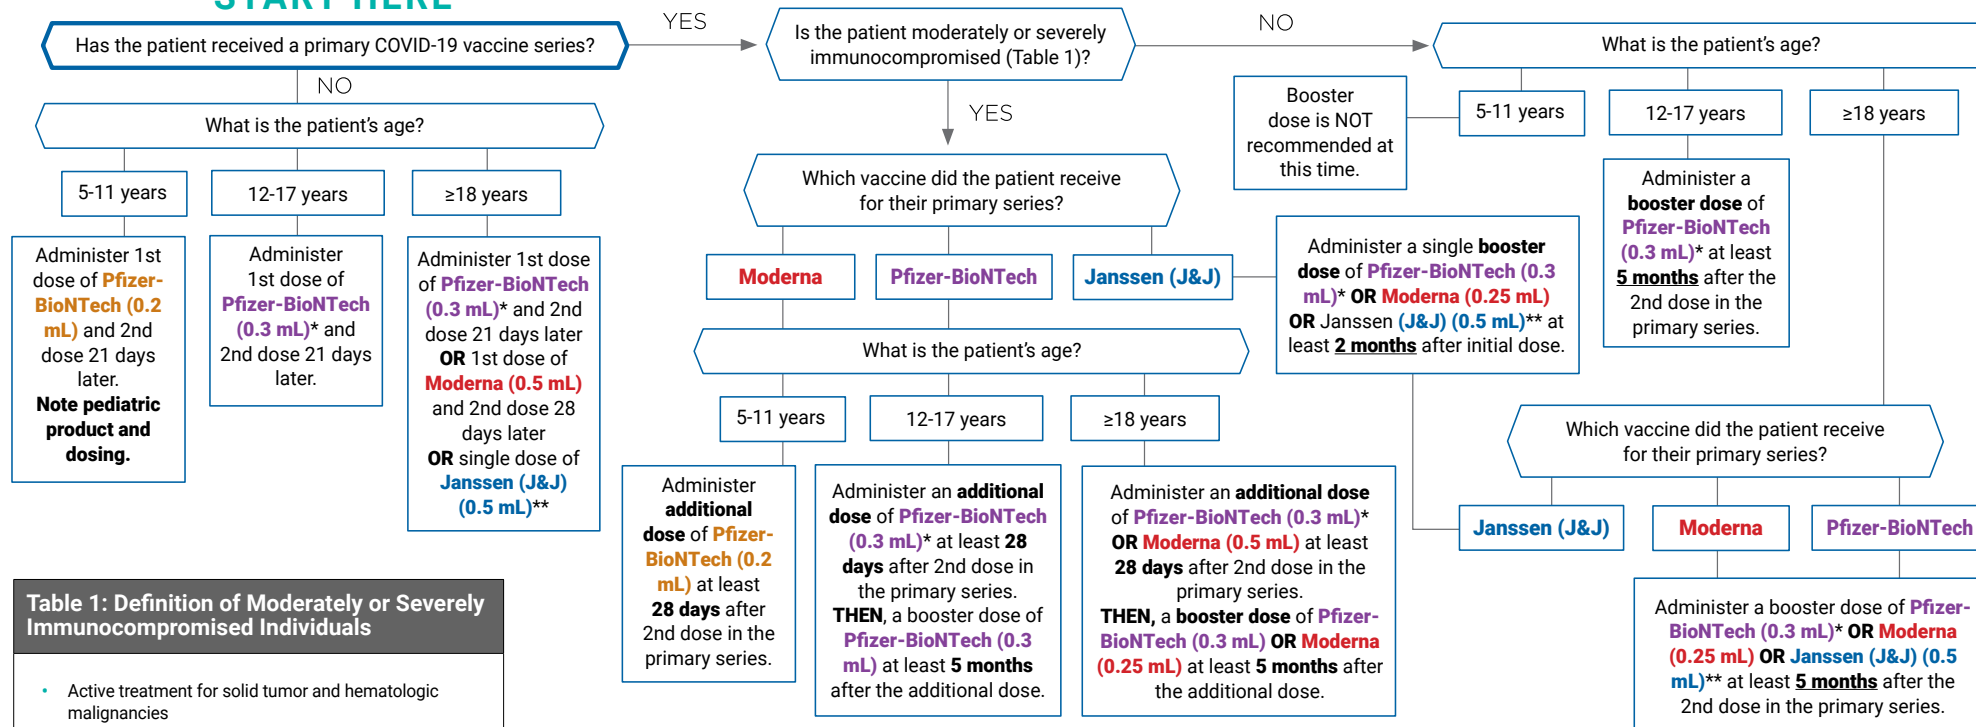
START HERE

Has the patient received a primary COVID-19 vaccine series?

YES

NO

Is the patient moderately or severely immunocompromised (Table 1)?

NO

What is the patient's age?

YES

What is the patient's age?

5-11 years

12-17 years

≥18 years

Administer 1st dose of Pfizer-BioNTech (0.2 mL) and 2nd dose 21 days later. Note pediatric product and dosing.

Administer 1st dose of Pfizer-BioNTech (0.3 mL)* and 2nd dose 21 days later.

Administer 1st dose of Pfizer-BioNTech (0.3 mL)* and 2nd dose 21 days later OR 1st dose of Moderna (0.5 mL) and 2nd dose 28 days later OR single dose of Janssen (J&J) (0.5 mL)**

Which vaccine did the patient receive for their primary series?

Moderna

Pfizer-BioNTech

Janssen (J&J)

What is the patient's age?

5-11 years

12-17 years

≥18 years

Administer additional dose of Pfizer-BioNTech (0.2 mL) at least 28 days after 2nd dose in the primary series.

Administer an additional dose of Pfizer-BioNTech (0.3 mL)* at least 28 days after 2nd dose in the primary series. THEN, a booster dose of Pfizer-BioNTech (0.3 mL) at least 5 months after the additional dose.

Administer an additional dose of Pfizer-BioNTech (0.3 mL)* OR Moderna (0.5 mL) at least 28 days after 2nd dose in the primary series. THEN, a booster dose of Pfizer-BioNTech (0.3 mL) OR Moderna (0.25 mL) at least 5 months after the additional dose.

Booster dose is NOT recommended at this time.

5-11 years

12-17 years

≥18 years

Administer a single booster dose of Pfizer-BioNTech (0.3 mL)* OR Moderna (0.25 mL) OR Janssen (J&J) (0.5 mL)** at least 2 months after initial dose.

Administer a booster dose of Pfizer-BioNTech (0.3 mL)* at least 5 months after the 2nd dose in the primary series.

Which vaccine did the patient receive for their primary series?

Janssen (J&J)

Moderna

Pfizer-BioNTech

Administer a booster dose of Pfizer-BioNTech (0.3 mL)* OR Moderna (0.25 mL) OR Janssen (J&J) (0.5 mL)** at least 5 months after the 2nd dose in the primary series.

Table 1: Definition of Moderately or Severely Immunocompromised Individuals

• Active treatment for solid tumor and hematologic malignancies